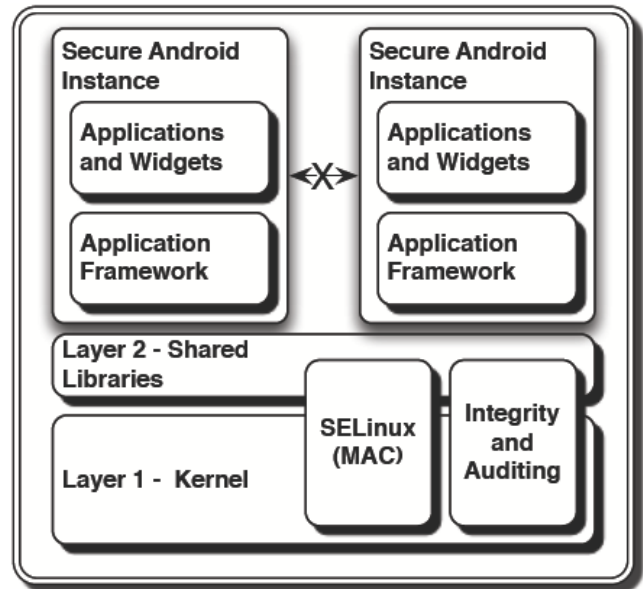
Secure Android Instance

Applications and Widgets

Application Framework

Secure Android Instance

Applications and Widgets

Application Framework

Layer 2 - Shared Libraries

SELinux (MAC)

Integrity and Auditing

Layer 1 - Kernel